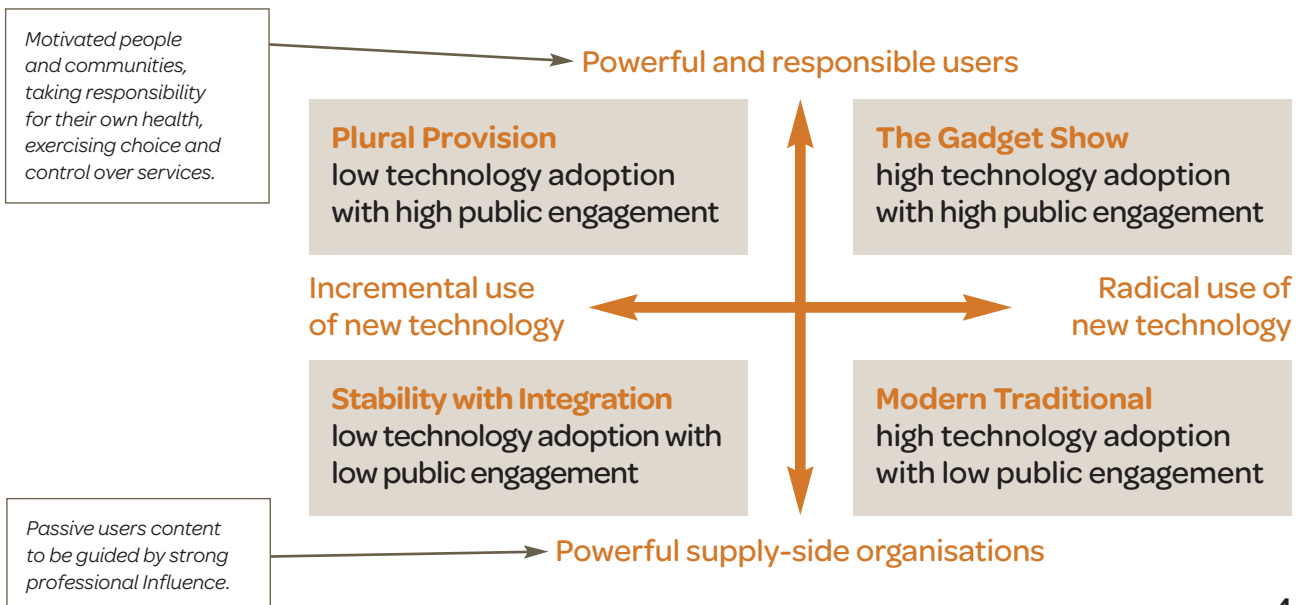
Motivated people and communities, taking responsibility for their own health, exercising choice and control over services.

Powerful and responsible users

Plural Provision
low technology adoption with high public engagement

The Gadget Show
high technology adoption with high public engagement

Incremental use of new technology

Radical use of new technology

Stability with Integration
low technology adoption with low public engagement

Modern Traditional
high technology adoption with low public engagement

Passive users content to be guided by strong professional Influence.

Powerful supply-side organisations

4